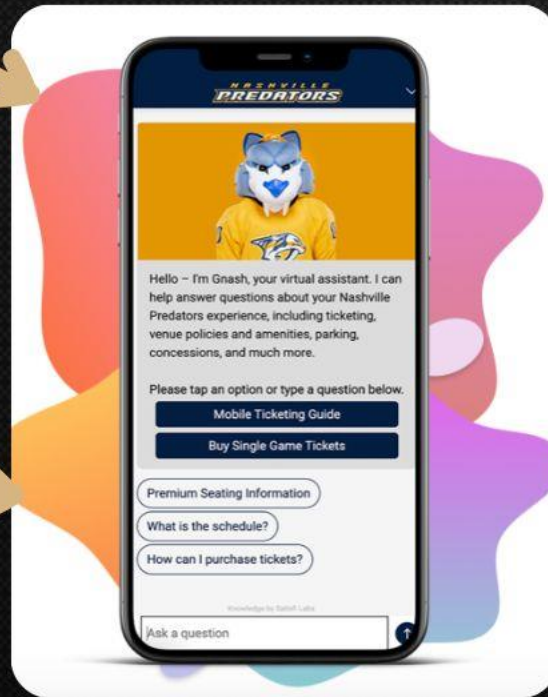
NASHVILLE PREDATORS

Hello – I'm Gnash, your virtual assistant. I can help answer questions about your Nashville Predators experience, including ticketing, venue policies and amenities, parking, concessions, and much more.

Please tap an option or type a question below.

Mobile Ticketing Guide

Buy Single Game Tickets

Premium Seating Information

What is the schedule?

How can I purchase tickets?

Knowledge by Satisfi Labs

Ask a question